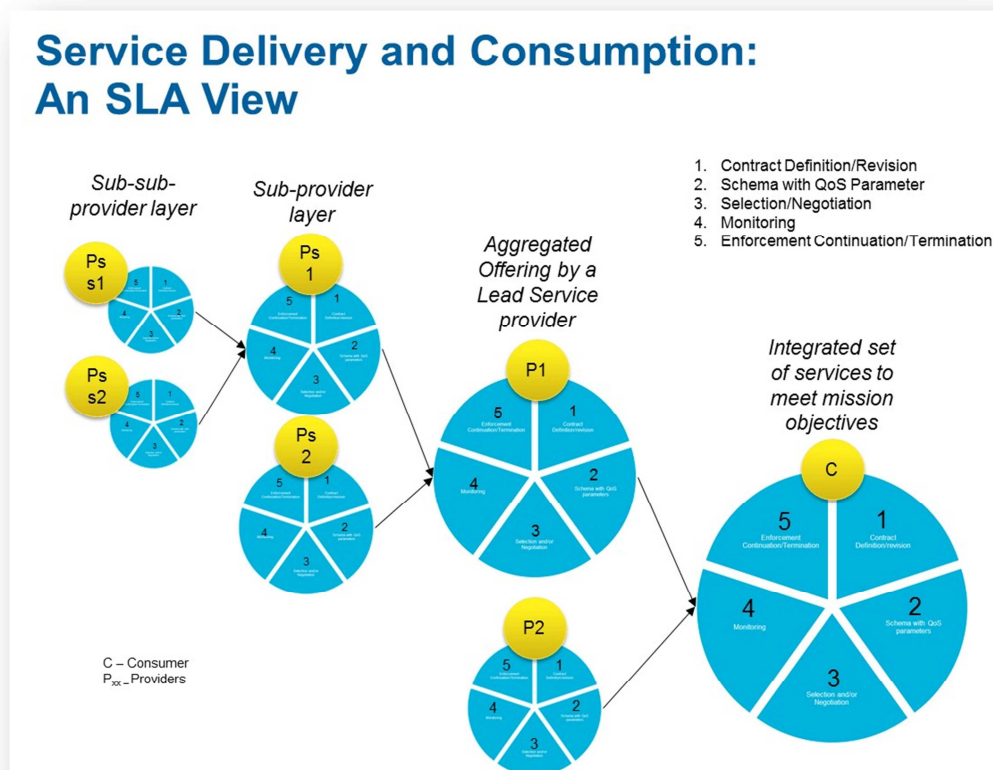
Service Delivery and Consumption: An SLA View

1. Contract Definition/Revision
2. Schema with QoS Parameter
3. Selection/Negotiation
4. Monitoring
5. Enforcement Continuation/Termination

Sub-sub-provider layer

Sub-provider layer

Aggregated Offering by a Lead Service provider

Integrated set of services to meet mission objectives

Ps s1
1 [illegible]
2 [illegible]
3 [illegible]
4 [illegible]
5 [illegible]

Ps s2
1 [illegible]
2 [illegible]
3 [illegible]
4 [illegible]
5 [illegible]

Ps 1
1 Contract Definition/revision
2 Schema with QoS parameters
3 Selection and/or Negotiation
4 Monitoring
5 Enforcement Continuation/Termination

Ps 2
1 Contract Definition/revision
2 Schema with QoS parameters
3 Selection and/or Negotiation
4 Monitoring
5 Enforcement Continuation/Termination

P1
1 Contract Definition/revision
2 Schema with QoS parameters
3 Selection and/or Negotiation
4 Monitoring
5 Enforcement Continuation/Termination

P2
1 Contract Definition/revision
2 Schema with QoS parameters
3 Selection and/or Negotiation
4 Monitoring
5 Enforcement Continuation/Termination

C
1 Contract Definition/revision
2 Schema with QoS parameters
3 Selection and/or Negotiation
4 Monitoring
5 Enforcement Continuation/Termination

C – Consumer
$P_{xx}$ – Providers